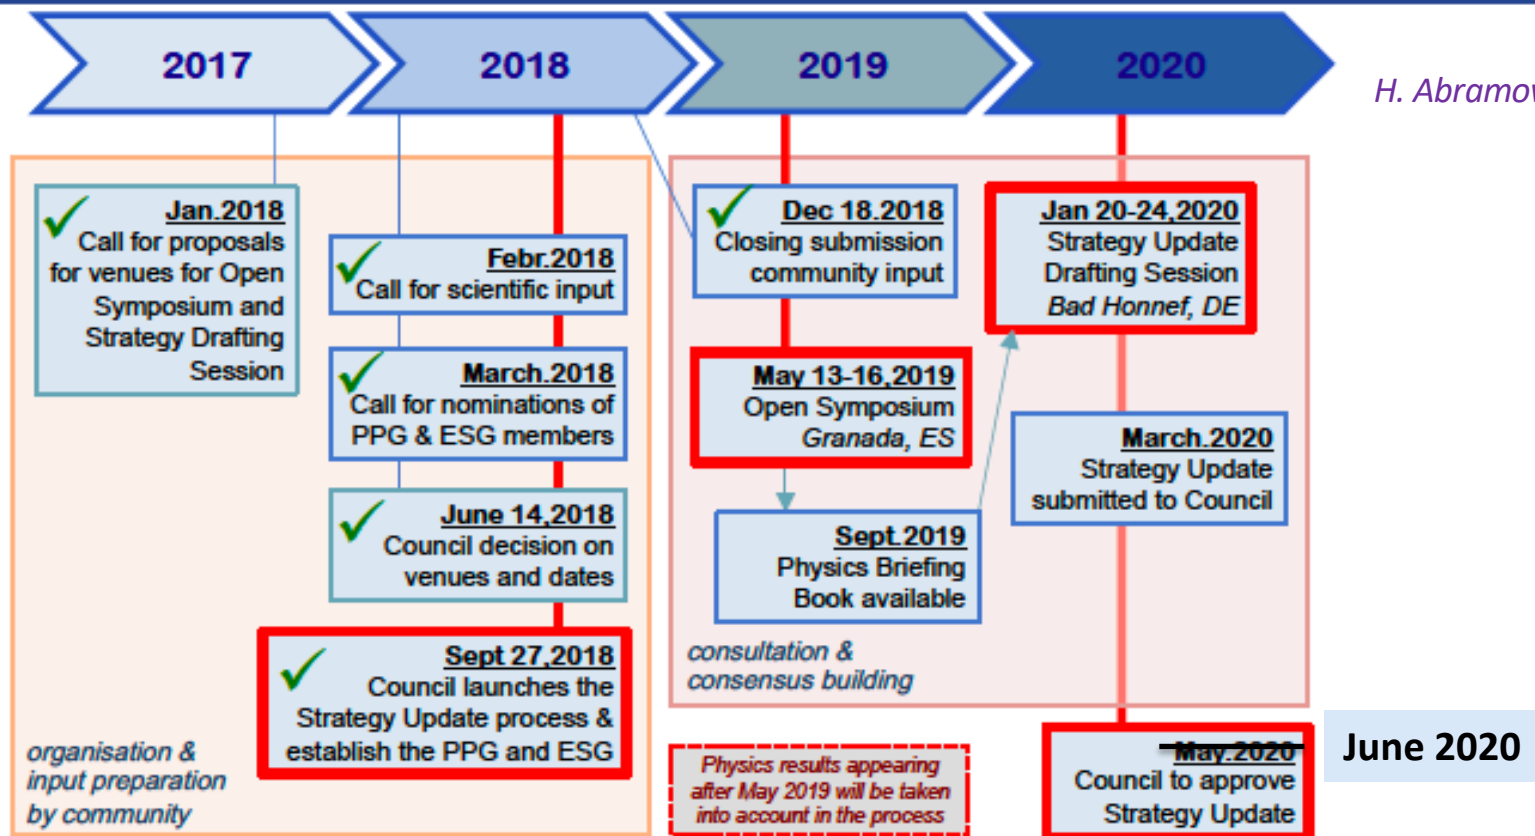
2017

2018

2019

2020

H. Abramow

Jan.2018
Call for proposals for venues for Open Symposium and Strategy Drafting Session

Febr.2018
Call for scientific input

March.2018
Call for nominations of PPG & ESG members

June 14,2018
Council decision on venues and dates

Sept 27,2018
Council launches the Strategy Update process & establish the PPG and ESG

organisation & input preparation by community

Dec 18.2018
Closing submission community input

May 13-16,2019
Open Symposium
Granada, ES

Sept.2019
Physics Briefing Book available

consultation & consensus building

Physics results appearing after May 2019 will be taken into account in the process

Jan 20-24,2020
Strategy Update Drafting Session
Bad Honnef, DE

March.2020
Strategy Update submitted to Council

May.2020
Council to approve Strategy Update

June 2020